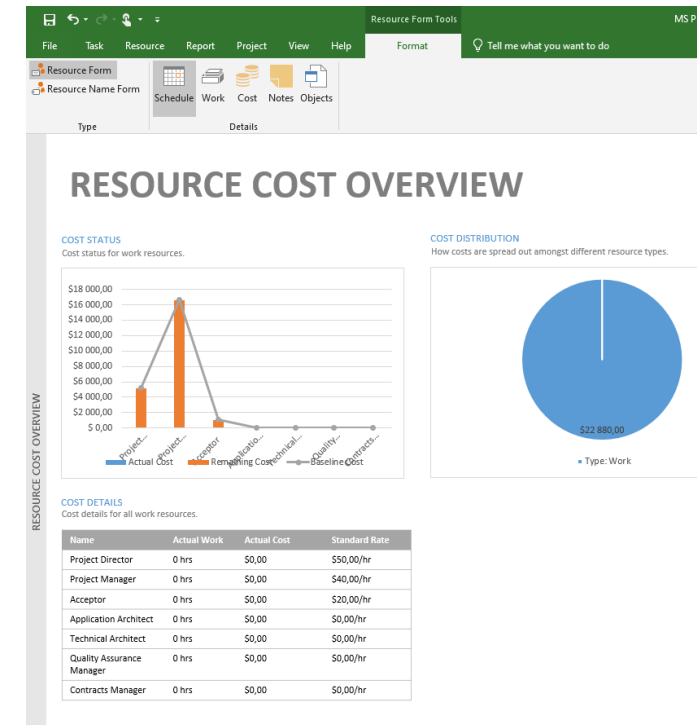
Resource Form Tools

MS P

File Task Resource Report Project View Help Format Tell me what you want to do

Resource Form
Resource Name Form
Type

Schedule Work Cost Notes Objects
Details

RESOURCE COST OVERVIEW

RESOURCE COST OVERVIEW

COST STATUS
Cost status for work resources.

$18 000,00
$16 000,00
$14 000,00
$12 000,00
$10 000,00
$8 000,00
$6 000,00
$4 000,00
$2 000,00
$ 0,00

Project... Project... Acceptor Applicatio... Technical... Quality... Contracts...

Actual Cost Remaining Cost Baseline Cost

COST DISTRIBUTION
How costs are spread out amongst different resource types.

$22 880,00

Type: Work

COST DETAILS
Cost details for all work resources.

| Name | Actual Work | Actual Cost | Standard Rate |
|---|---|---|---|
| Project Director | 0 hrs | $0,00 | $50,00/hr |
| Project Manager | 0 hrs | $0,00 | $40,00/hr |
| Acceptor | 0 hrs | $0,00 | $20,00/hr |
| Application Architect | 0 hrs | $0,00 | $0,00/hr |
| Technical Architect | 0 hrs | $0,00 | $0,00/hr |
| Quality Assurance Manager | 0 hrs | $0,00 | $0,00/hr |
| Contracts Manager | 0 hrs | $0,00 | $0,00/hr |